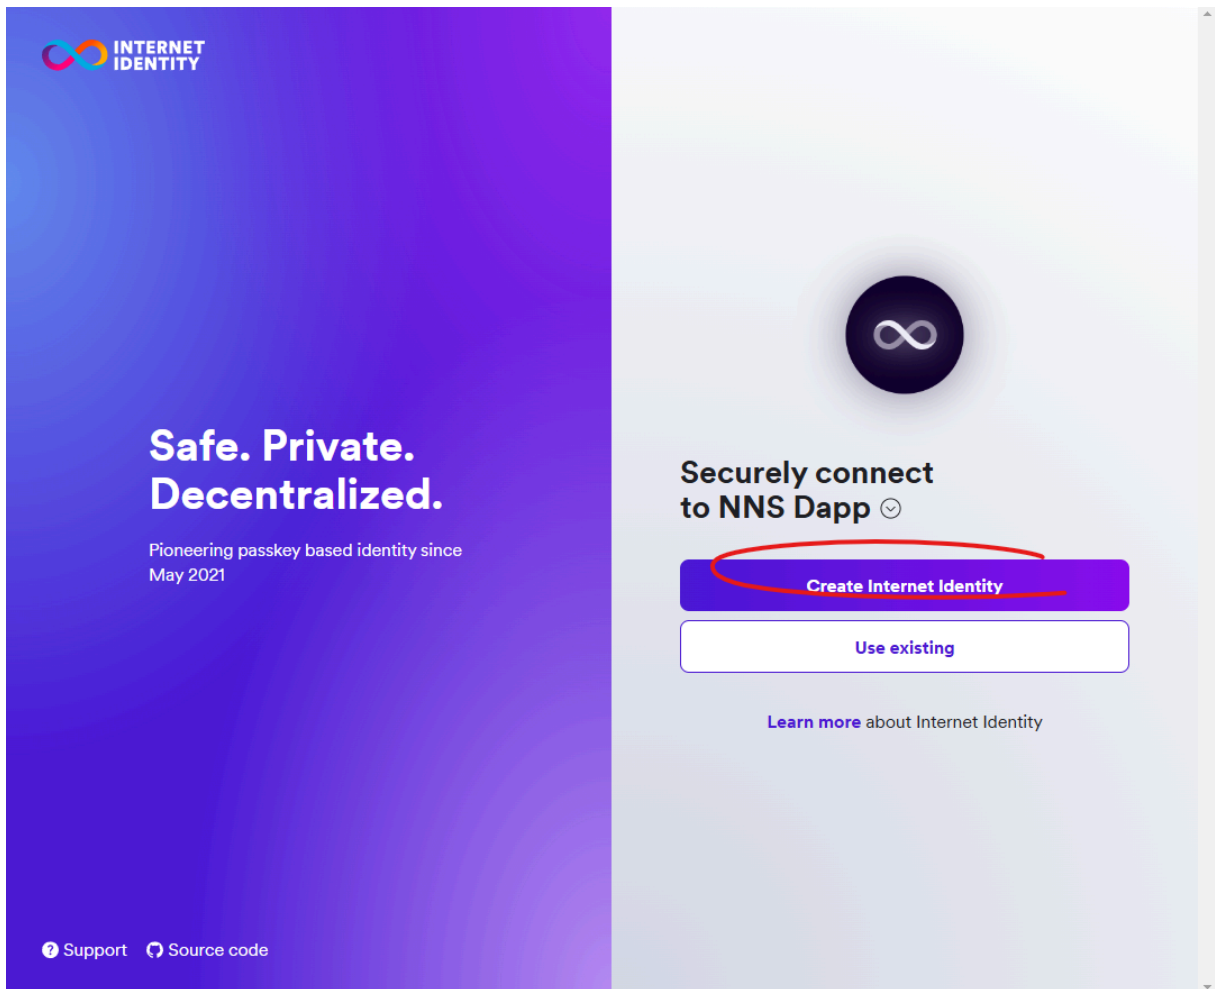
INTERNET IDENTITY

Safe. Private. Decentralized.

Pioneering passkey based identity since May 2021

Support Source code

Securely connect to NNS Dapp

Create Internet Identity

Use existing

Learn more about Internet Identity